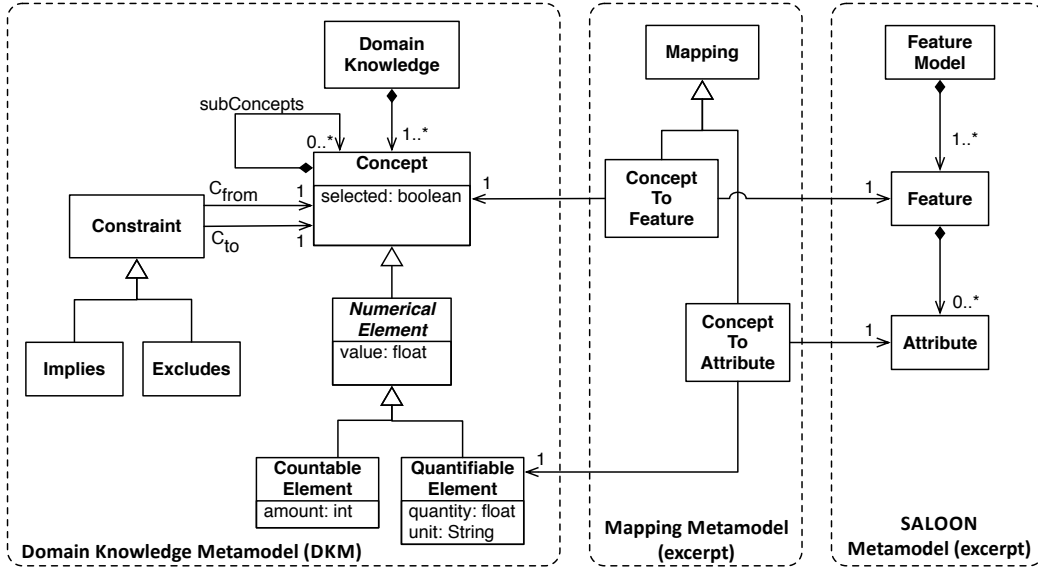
Domain Knowledge

subConcepts

0..*

1..*

Concept

selected: boolean

$C_{from}$

1

Constraint

$C_{to}$

1

Implies

Excludes

*Numerical Element*

value: float

Countable Element

amount: int

Quantifiable Element

quantity: float

unit: String

Domain Knowledge Metamodel (DKM)

Mapping

1

Concept To Feature

Concept To Attribute

1

Mapping Metamodel (excerpt)

Feature Model

1..*

1

Feature

0..*

1

Attribute

SALOON Metamodel (excerpt)